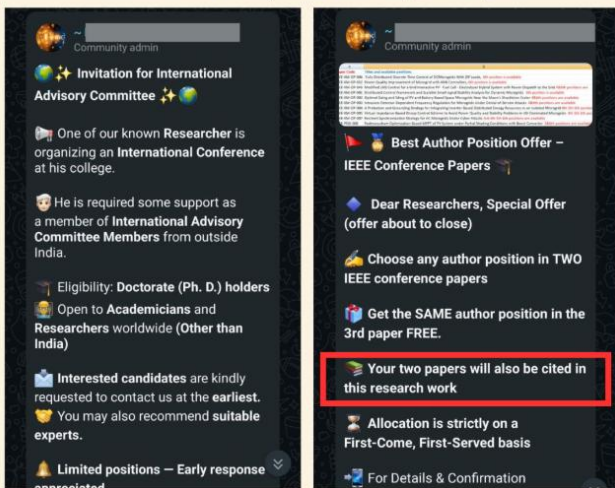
~
Community admin

✨ Invitation for International Advisory Committee ✨

One of our known Researcher is organizing an International Conference at his college.

He is required some support as a member of International Advisory Committee Members from outside India.

Eligibility: Doctorate (Ph. D.) holders
Open to Academicians and Researchers worldwide (Other than India)

Interested candidates are kindly requested to contact us at the earliest.
You may also recommend suitable experts.

Limited positions — Early response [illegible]

~
Community admin

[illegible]

Best Author Position Offer – IEEE Conference Papers

Dear Researchers, Special Offer (offer about to close)

Choose any author position in TWO IEEE conference papers

Get the SAME author position in the 3rd paper FREE.

Your two papers will also be cited in this research work

Allocation is strictly on a First-Come, First-Served basis

For Details & Confirmation